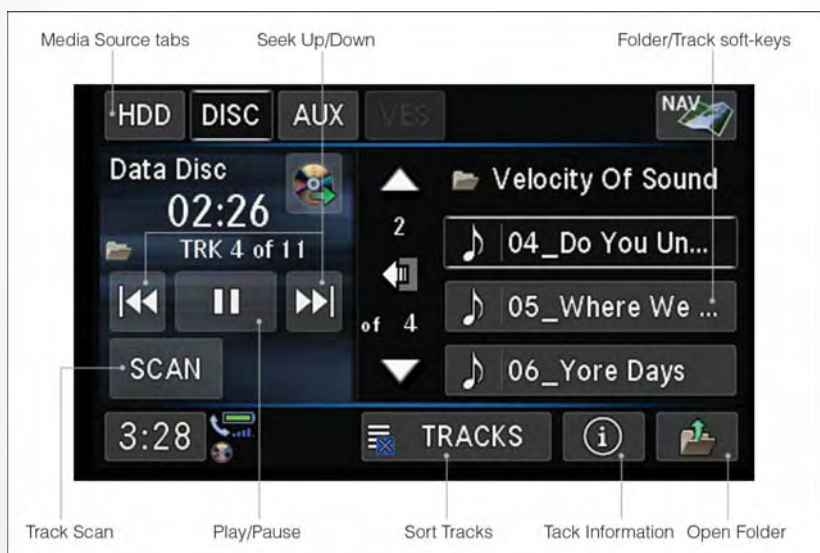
Media Source tabs

Seek Up/Down

Folder/Track soft-keys

HDD DISC AUX VES

NAV

Data Disc

02:26

TRK 4 of 11

2

of 4

Velocity Of Sound

04_Do You Un...

05_Where We ...

06_Yore Days

SCAN

3:28

TRACKS

Track Scan

Play/Pause

Sort Tracks

Tack Information

Open Folder